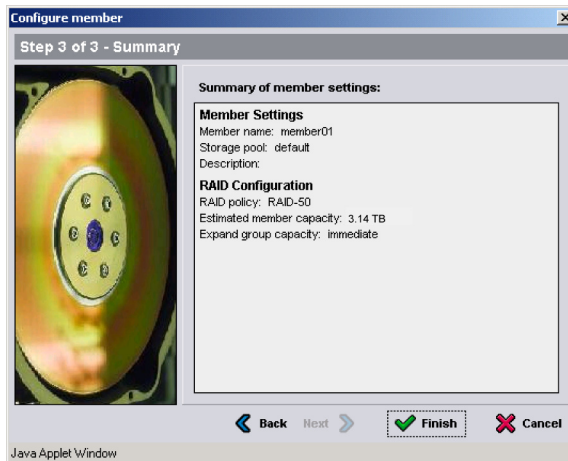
Configure member

Step 3 of 3 - Summary

Summary of member settings:

Member Settings
Member name: member01
Storage pool: default
Description:

RAID Configuration
RAID policy: RAID-50
Estimated member capacity: 3.14 TB
Expand group capacity: immediate

Back Next Finish Cancel

Java Applet Window